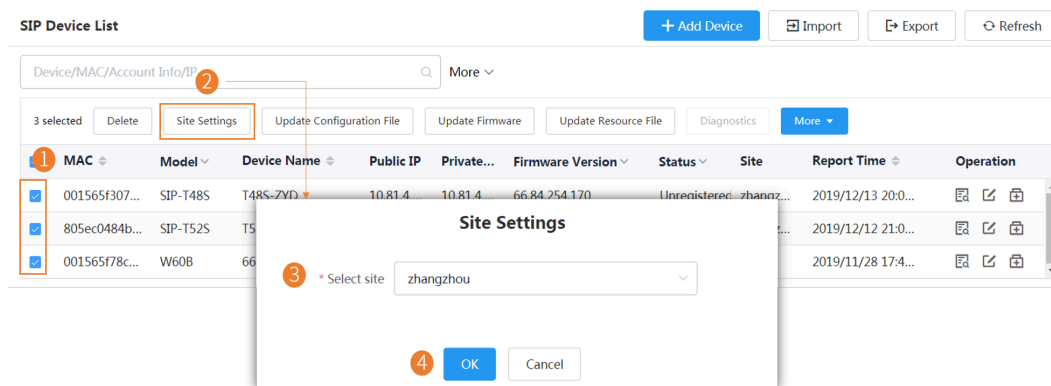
SIP Device List

+ Add Device | Import | Export | Refresh

Device/MAC/Account Info/IP

More

2

3 selected | Delete | Site Settings | Update Configuration File | Update Firmware | Update Resource File | Diagnostics | More

1

| MAC | Model | Device Name | Public IP | Private... | Firmware Version | Status | Site | Report Time | Operation |
|---|---|---|---|---|---|---|---|---|---|
| 001565f307... | SIP-T48S | T48S-ZYD | 10.81.4... | 10.81.4... | 66.84.254.170 | Unregistered | zhangz... | 2019/12/13 20:0... | |
| 805ec0484b... | SIP-T52S | T5 | | | | | z... | 2019/12/12 21:0... | |
| 001565f78c... | W60B | 66 | | | | | | 2019/11/28 17:4... | |

Site Settings

3 * Select site zhangzhou

4 OK Cancel